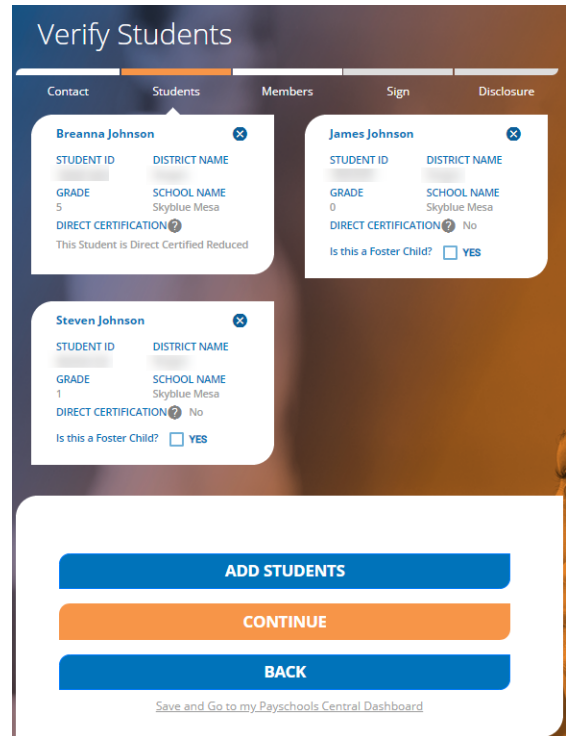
Verify Students

Contact
Students
Members
Sign
Disclosure

Breanna Johnson
STUDENT ID
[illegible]
DISTRICT NAME
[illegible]
GRADE
5
SCHOOL NAME
Skyblue Mesa
DIRECT CERTIFICATION ?
This Student is Direct Certified Reduced

James Johnson
STUDENT ID
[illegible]
DISTRICT NAME
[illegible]
GRADE
0
SCHOOL NAME
Skyblue Mesa
DIRECT CERTIFICATION ? No
Is this a Foster Child? YES

Steven Johnson
STUDENT ID
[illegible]
DISTRICT NAME
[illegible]
GRADE
1
SCHOOL NAME
Skyblue Mesa
DIRECT CERTIFICATION ? No
Is this a Foster Child? YES

ADD STUDENTS
CONTINUE
BACK
Save and Go to my Payschools Central Dashboard